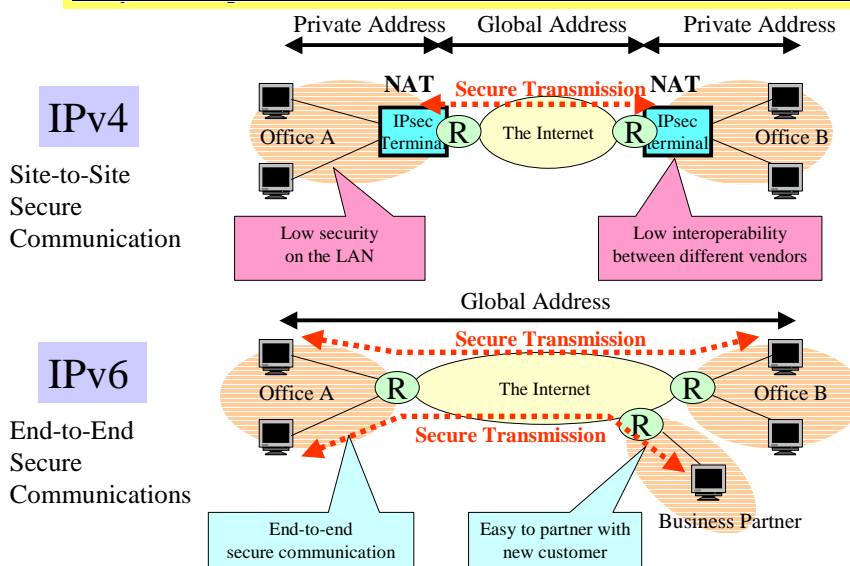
Private Address
Global Address
Private Address

IPv4

Site-to-Site Secure Communication

NAT
Secure Transmission
NAT

Office A
IPsec Terminal
R
The Internet
R
IPsec Terminal
Office B

Low security on the LAN

Low interoperability between different vendors

Global Address

IPv6

End-to-End Secure Communications

Secure Transmission

Office A
R
The Internet
R
Office B

Secure Transmission
R

Business Partner

End-to-end secure communication

Easy to partner with new customer